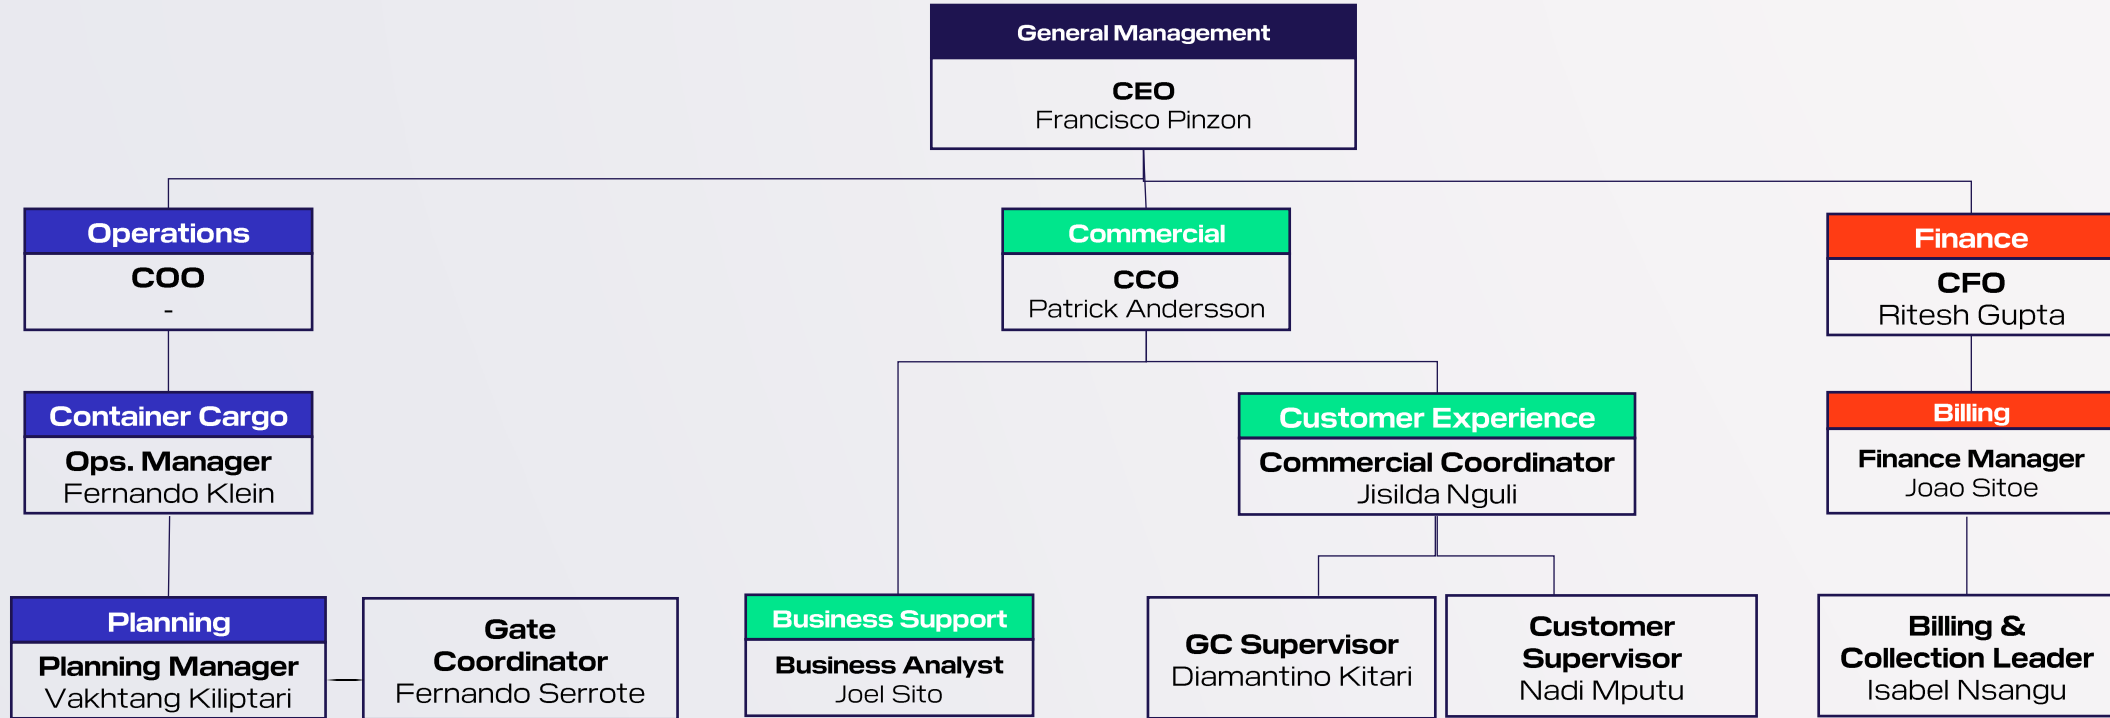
General Management
CEO
Francisco Pinzon

Operations
COO
-

Commercial
CCO
Patrick Andersson

Finance
CFO
Ritesh Gupta

Container Cargo
Ops. Manager
Fernando Klein

Customer Experience
Commercial Coordinator
Jisilda Nguli

Billing
Finance Manager
Joao Sitoe

Planning
Planning Manager
Vakhtang Kiliptari

Gate Coordinator
Fernando Serrote

Business Support
Business Analyst
Joel Sito

GC Supervisor
Diamantino Kitari

Customer Supervisor
Nadi Mputu

Billing & Collection Leader
Isabel Nsangu